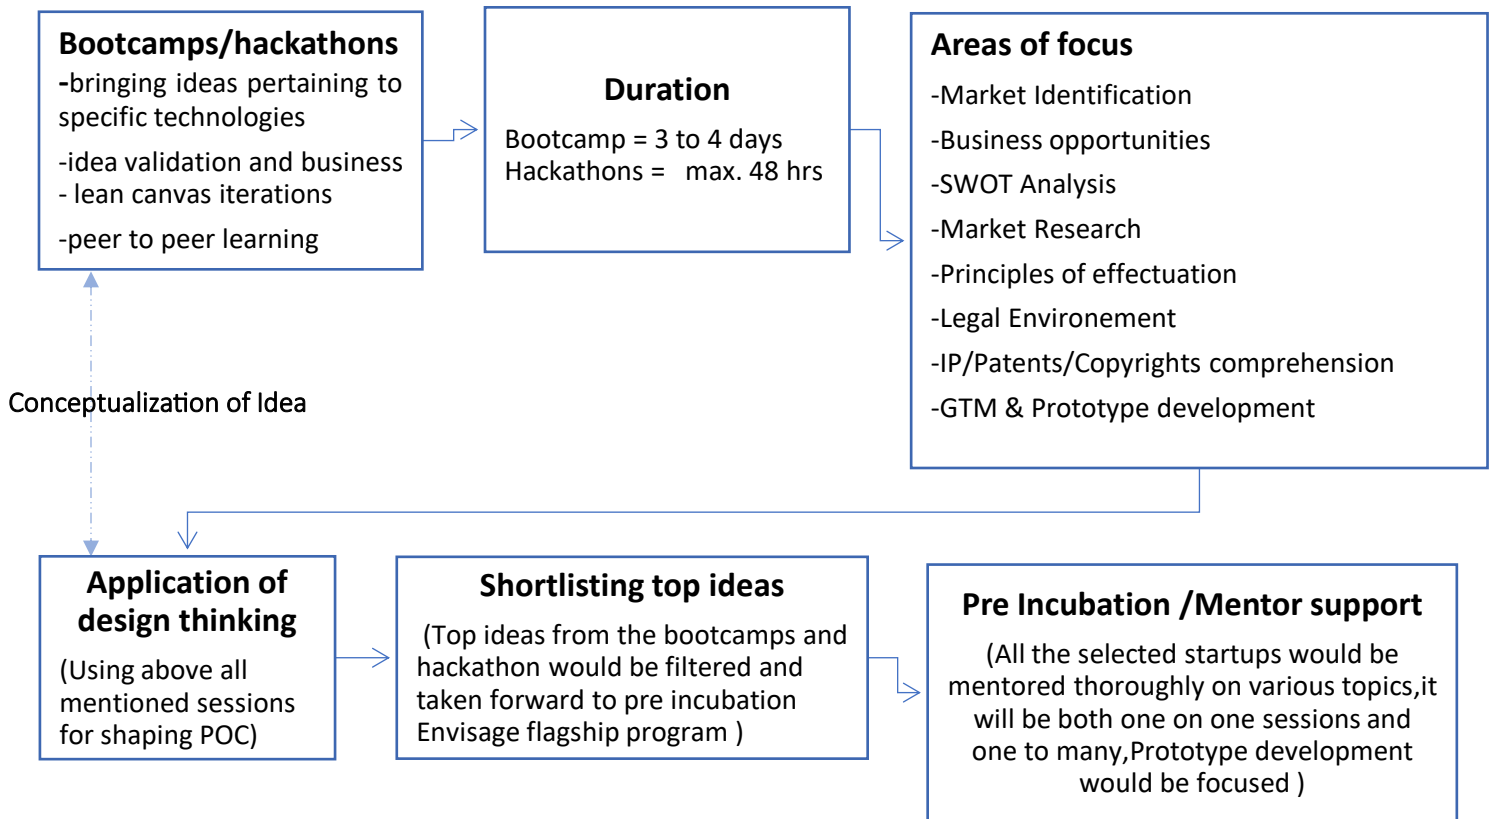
Bootcamps/hackathons
-bringing ideas pertaining to specific technologies
-idea validation and business
- lean canvas iterations
-peer to peer learning

Duration
Bootcamp = 3 to 4 days
Hackathons = max. 48 hrs

Areas of focus
-Market Identification
-Business opportunities
-SWOT Analysis
-Market Research
-Principles of effectuation
-Legal Environement
-IP/Patents/Copyrights comprehension
-GTM & Prototype development

Conceptualization of Idea

Application of design thinking
(Using above all mentioned sessions for shaping POC)

Shortlisting top ideas
(Top ideas from the bootcamps and hackathon would be filtered and taken forward to pre incubation Envisage flagship program )

Pre Incubation /Mentor support
(All the selected startups would be mentored thoroughly on various topics,it will be both one on one sessions and one to many,Prototype development would be focused )